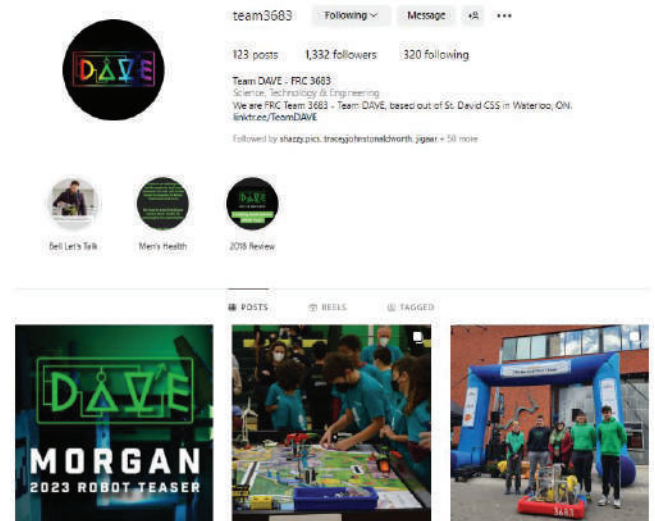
DAVE

team3683 Following Message

123 posts 1,332 followers 320 following

Team DAVE - FRC 3683
Science, Technology & Engineering
We are FRC Team 3683 - Team DAVE, based out of St. David CSS in Waterloo, ON.
linktr.ee/TeamDAVE

Followed by shazzy.pics, traceyjohnstonaldworth, jigsar + 50 more

Bell Let's Talk

Men's Health

2018 Review

POSTS REELS TAGGED

DAVE

MORGAN
2023 ROBOT TEASER

3683